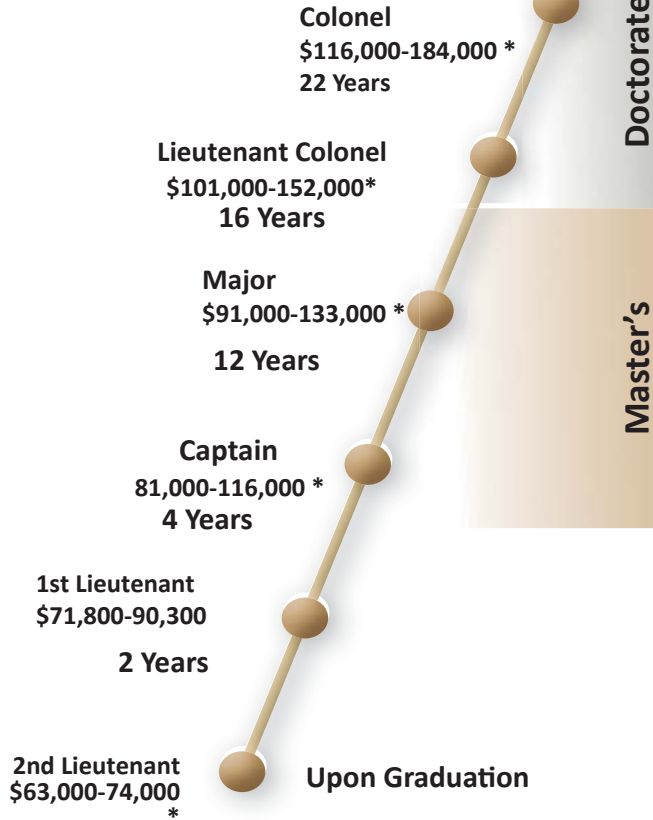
Colonel
$116,000-184,000 *
22 Years

Doctorate

Lieutenant Colonel
$101,000-152,000*
16 Years

Major
$91,000-133,000 *
12 Years

Master's

Captain
81,000-116,000 *
4 Years

1st Lieutenant
$71,800-90,300
2 Years

2nd Lieutenant
$63,000-74,000
*

Upon Graduation